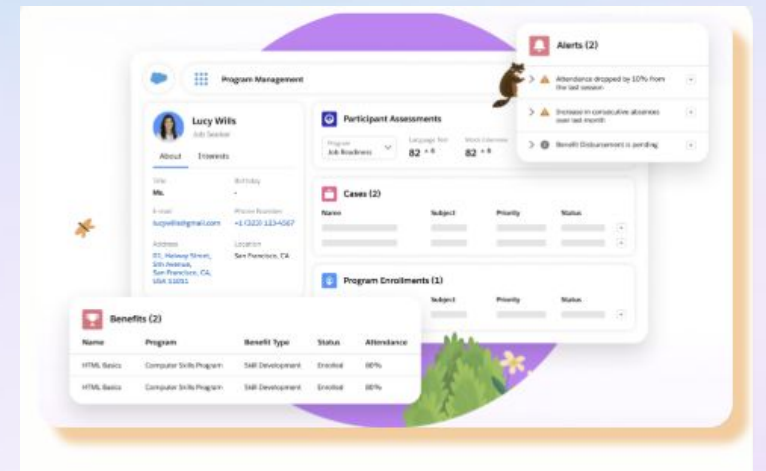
Program Management

Lucy Wills
Job Seeker

About Interests

Title
Ms.

Birthday
-

E-mail
lucywills@gmail.com

Phone Number
+1 (222) 123-4567

Address
121, Halway Street, 5th Avenue, San Francisco, CA, USA 11031

Location
San Francisco, CA

Participant Assessments

Program
Job Readiness

Language Test
82

Mock Interview
82

Cases (2)

| Name | Subject | Priority | Status |
|---|---|---|---|

Program Enrollments (1)

| Subject | Priority | Status |
|---|---|---|

Alerts (2)

Attendance dropped by 10% from the last session

Increase in consecutive absences over last month

Benefit Disbursement is pending

Benefits (2)

| Name | Program | Benefit Type | Status | Attendance |
|---|---|---|---|---|
| HTML Basics | Computer Skills Program | Skill Development | Enrolled | 80% |
| HTML Basics | Computer Skills Program | Skill Development | Enrolled | 80% |